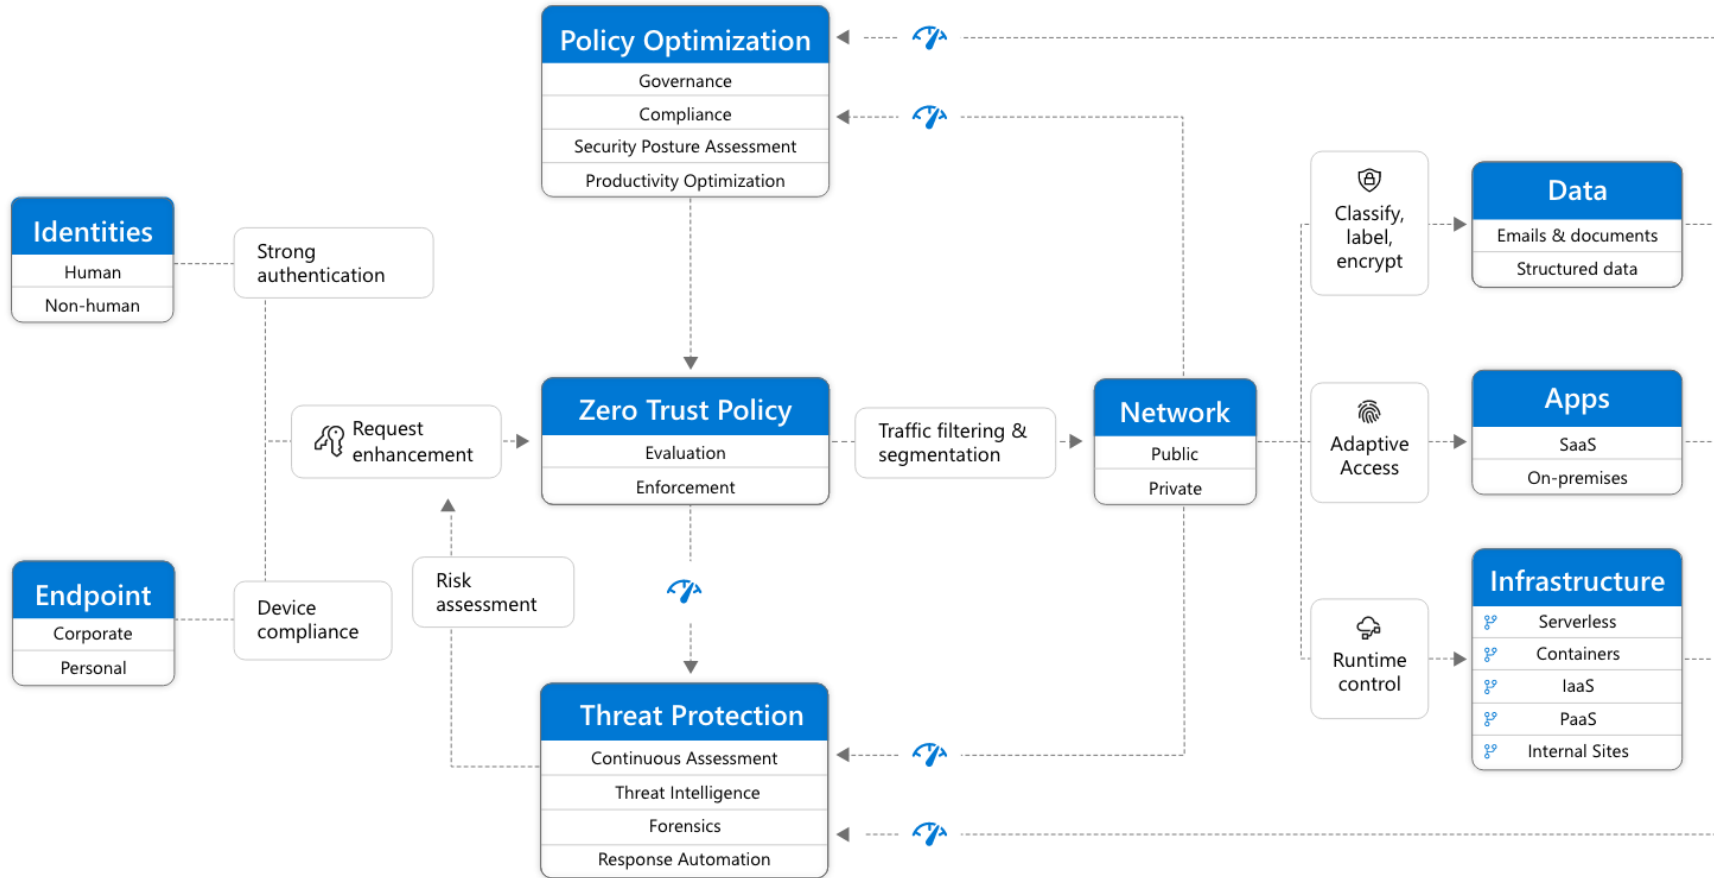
Policy Optimization
Governance
Compliance
Security Posture Assessment
Productivity Optimization

Identities
Human
Non-human

Strong authentication

Request enhancement

Zero Trust Policy
Evaluation
Enforcement

Traffic filtering & segmentation

Network
Public
Private

Classify, label, encrypt

Data
Emails & documents
Structured data

Adaptive Access

Apps
SaaS
On-premises

Runtime control

Infrastructure
Serverless
Containers
IaaS
PaaS
Internal Sites

Endpoint
Corporate
Personal

Device compliance

Risk assessment

Threat Protection
Continuous Assessment
Threat Intelligence
Forensics
Response Automation